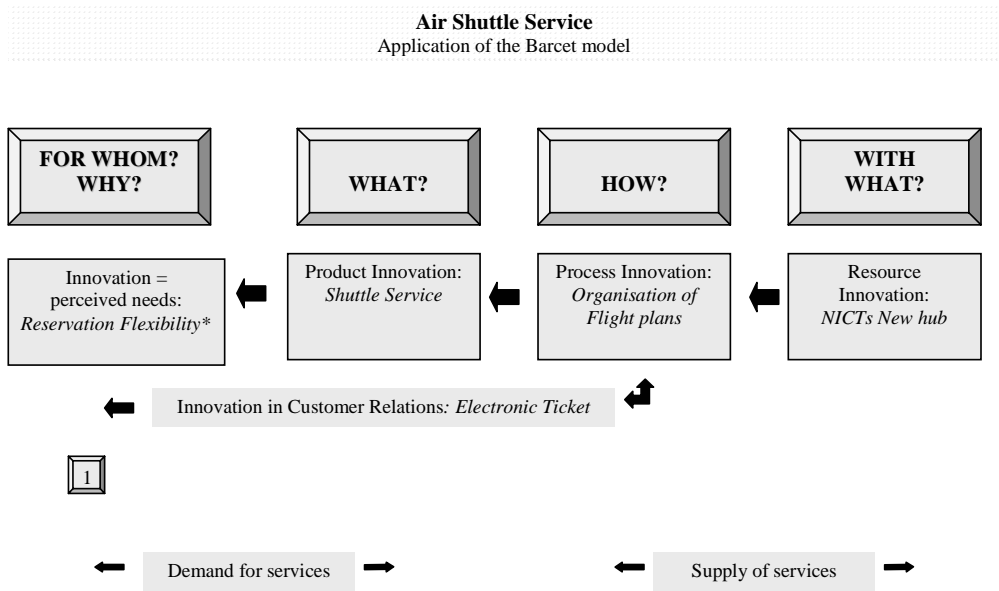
**Air Shuttle Service**
Application of the Barcet model

FOR WHOM? WHY?

WHAT?

HOW?

WITH WHAT?

Innovation = perceived needs: *Reservation Flexibility\**

Product Innovation: *Shuttle Service*

Process Innovation: *Organisation of Flight plans*

Resource Innovation: *NICTs New hub*

Innovation in Customer Relations*: Electronic Ticket*

1

Demand for services

Supply of services